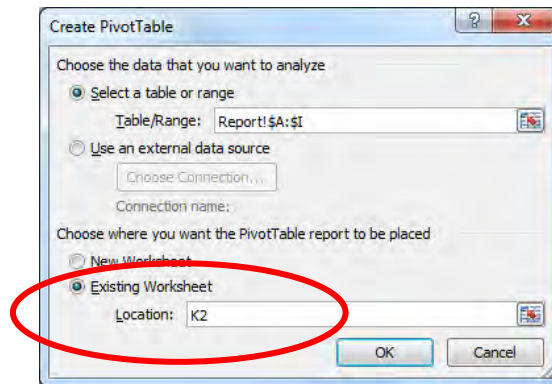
Create PivotTable

?

Choose the data that you want to analyze

Select a table or range

Table/Range: Report!$A:$I

Use an external data source

Choose Connection...

Connection name:

Choose where you want the PivotTable report to be placed

New Worksheet

Existing Worksheet

Location: K2

OK

Cancel